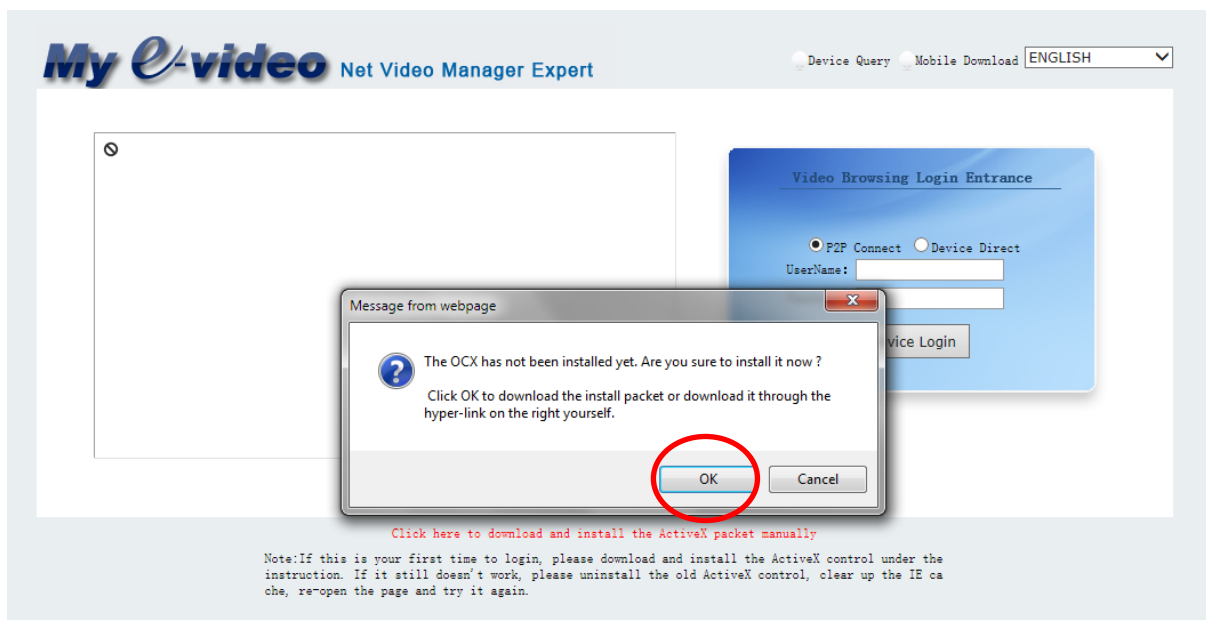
My e-video Net Video Manager Expert

Device Query Mobile Download ENGLISH

Video Browsing Login Entrance

P2P Connect Device Direct
UserName:

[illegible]vice Login

Message from webpage

The OCX has not been installed yet. Are you sure to install it now ?

Click OK to download the install packet or download it through the hyper-link on the right yourself.

OK Cancel

Click here to download and install the ActiveX packet manually

Note:If this is your first time to login, please download and install the ActiveX control under the instruction. If it still doesn't work, please uninstall the old ActiveX control, clear up the IE ca che, re-open the page and try it again.